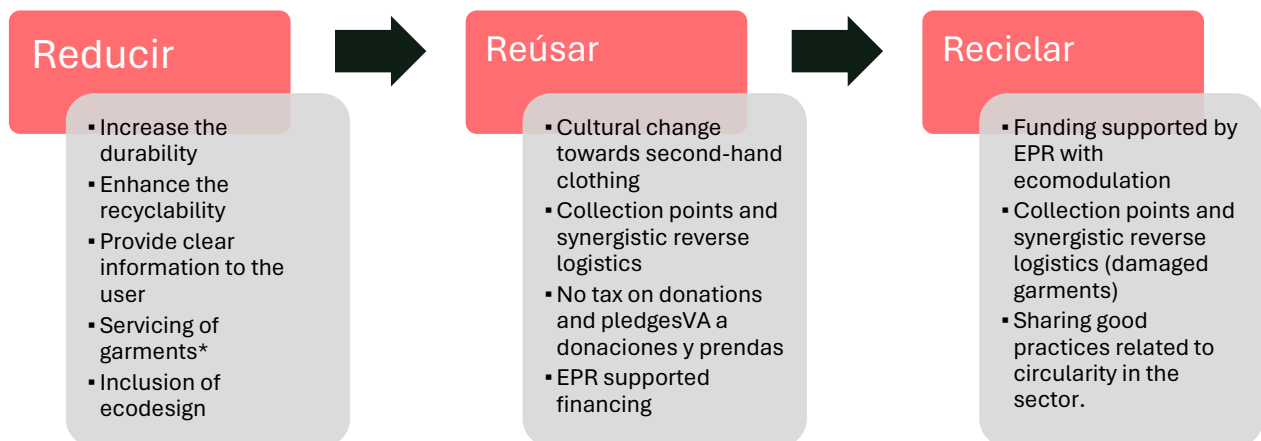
Reducir

▪ Increase the durability
▪ Enhance the recyclability
▪ Provide clear information to the user
▪ Servicing of garments*
▪ Inclusion of ecodesign

Reúsar

▪ Cultural change towards second-hand clothing
▪ Collection points and synergistic reverse logistics
▪ No tax on donations and pledgesVA a donaciones y prendas
▪ EPR supported financing

Reciclar

▪ Funding supported by EPR with ecomodulation
▪ Collection points and synergistic reverse logistics (damaged garments)
▪ Sharing good practices related to circularity in the sector.